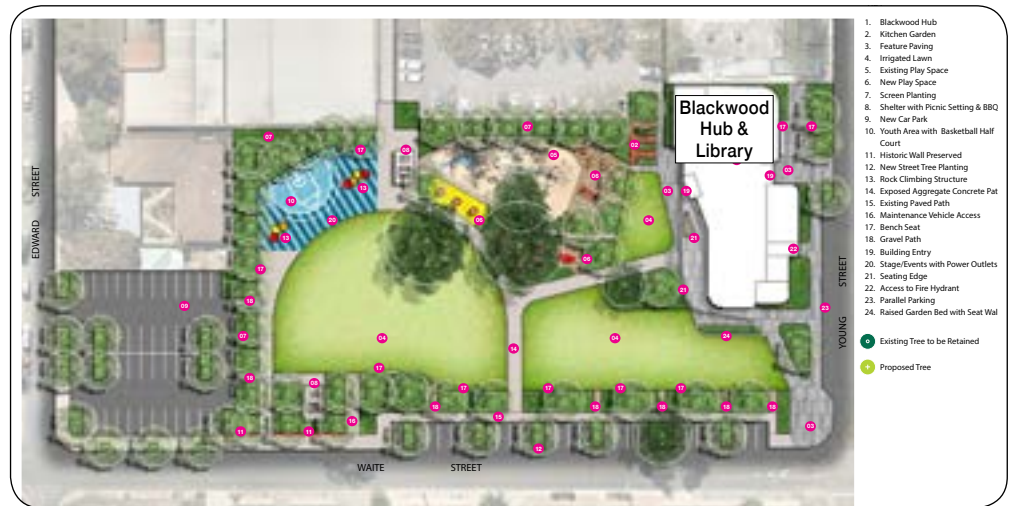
Blackwood Hub & Library

EDWARD STREET

YOUNG STREET

WAITE STREET

07 07 07 17 08 05 02 03 19 17 17 06 13 10 20 13 06 06 04 19 03 21 22 17 18 09 04 14 04 21 07 24 23 18 17 08 17 17 17 17 18 18 18 18 18 16 15 11 11 12 03

1. Blackwood Hub
2. Kitchen Garden
3. Feature Paving
4. Irrigated Lawn
5. Existing Play Space
6. New Play Space
7. Screen Planting
8. Shelter with Picnic Setting & BBQ
9. New Car Park
10. Youth Area with Basketball Half Court
11. Historic Wall Preserved
12. New Street Tree Planting
13. Rock Climbing Structure
14. Exposed Aggregate Concrete Pat
15. Existing Paved Path
16. Maintenance Vehicle Access
17. Bench Seat
18. Gravel Path
19. Building Entry
20. Stage/Events with Power Outlets
21. Seating Edge
22. Access to Fire Hydrant
23. Parallel Parking
24. Raised Garden Bed with Seat Wal

Existing Tree to be Retained

Proposed Tree